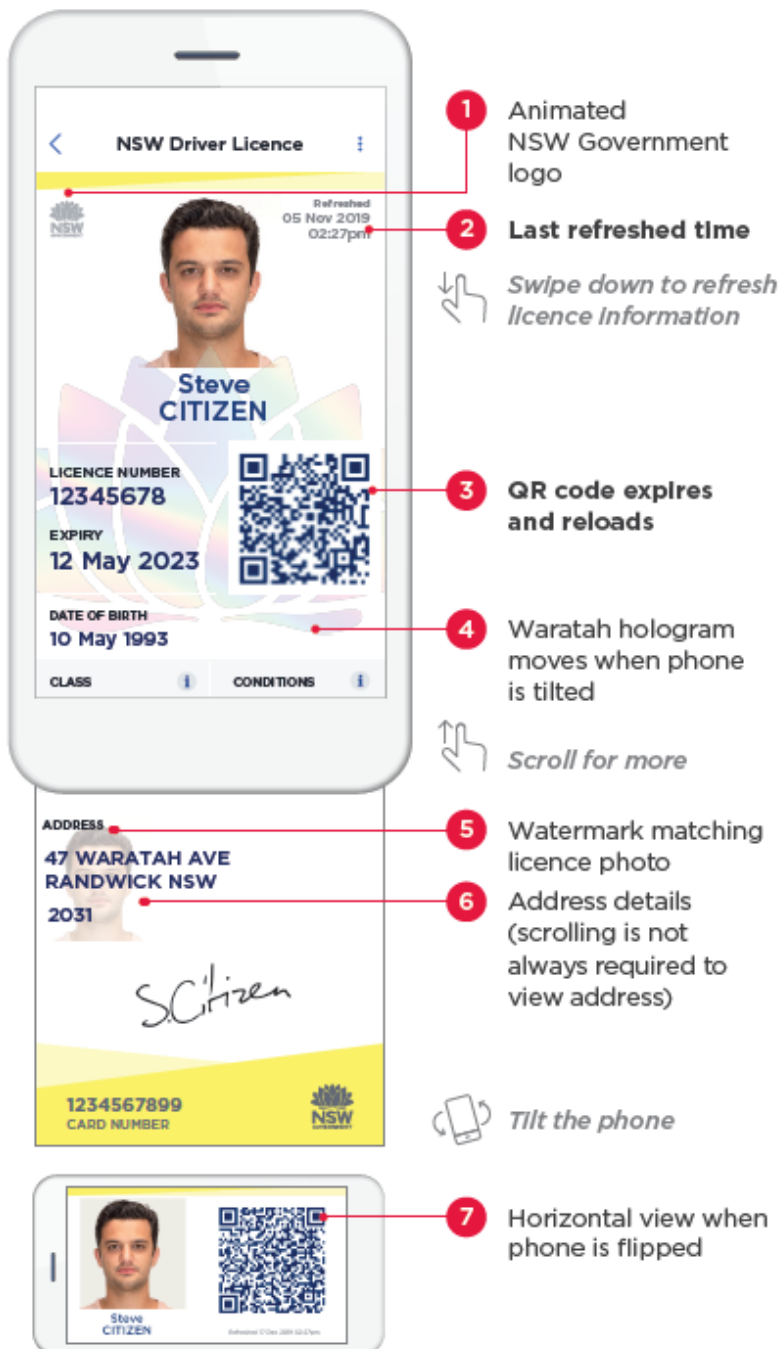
NSW Driver Licence

NSW GOVERNMENT

Refreshed
05 Nov 2019
02:27pm

Steve
CITIZEN

LICENCE NUMBER
12345678

EXPIRY
12 May 2023

DATE OF BIRTH
10 May 1993

CLASS

CONDITIONS

ADDRESS
47 WARATAH AVE
RANDWICK NSW
2031

S.Citizen

1234567899
CARD NUMBER

NSW GOVERNMENT

Steve
CITIZEN

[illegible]

1 Animated NSW Government logo

2 Last refreshed time

Swipe down to refresh licence information

3 QR code expires and reloads

4 Waratah hologram moves when phone is tilted

Scroll for more

5 Watermark matching licence photo

6 Address details (scrolling is not always required to view address)

Tilt the phone

7 Horizontal view when phone is flipped